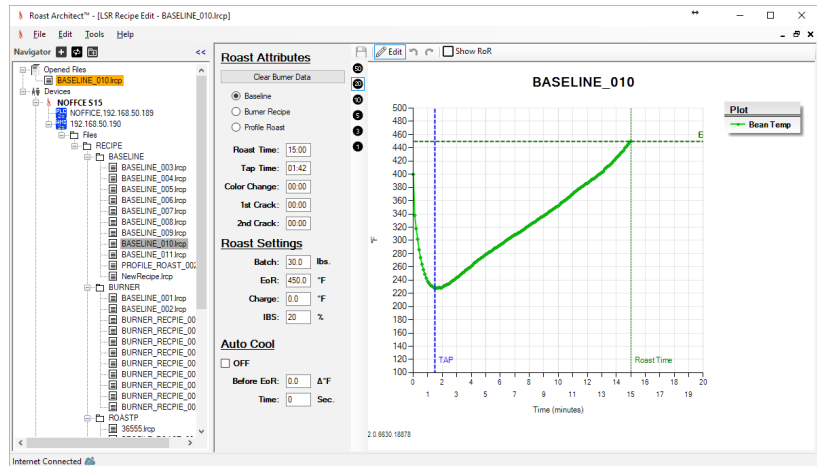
Roast Architect™ - [LSR Recipe Edit - BASELINE_010.lrcp]

File Edit Tools Help

Navigator <<

Opened Files
BASELINE_010.lrcp
Devices
NOFFCE S15
NOFFICE,192.168.50.189
192.168.50.190
Files
RECIPE
BASELINE
BASELINE_003.lrcp
BASELINE_004.lrcp
BASELINE_005.lrcp
BASELINE_006.lrcp
BASELINE_007.lrcp
BASELINE_008.lrcp
BASELINE_009.lrcp
BASELINE_010.lrcp
BASELINE_011.lrcp
PROFILE_ROAST_002
NewRecipe.lrcp
BURNER
BASELINE_001.lrcp
BASELINE_002.lrcp
BURNER_RECPIE_00
BURNER_RECPIE_00
BURNER_RECPIE_00
BURNER_RECPIE_00
BURNER_RECPIE_00
BURNER_RECPIE_00
BURNER_RECPIE_00
BURNER_RECPIE_00
BURNER_RECPIE_00
BURNER_RECPIE_00
ROASTP
36555.lrcp

Roast Attributes
Clear Burner Data
Baseline
Burner Recipe
Profile Roast
Roast Time: 15:00
Tap Time: 01:42
Color Change: 00:00
1st Crack: 00:00
2nd Crack: 00:00

Roast Settings
Batch: 30.0 lbs.
EoR: 450.0 °F
Charge: 0.0 °F
IBS: 20 %

Auto Cool
OFF
Before EoR: 0.0 Δ°F
Time: 0 Sec.

50
20
10
5
3
1

Edit Show RoR

BASELINE_010

Plot
Bean Temp

°F
500
480
460
440
420
400
380
360
340
320
300
280
260
240
220
200
180
160
140
120
100
E
TAP
Roast Time
0 2 4 6 8 10 12 14 16 18 20
1 3 5 7 9 11 13 15 17 19
Time (minutes)

2.0.6630.18878

Internet Connected